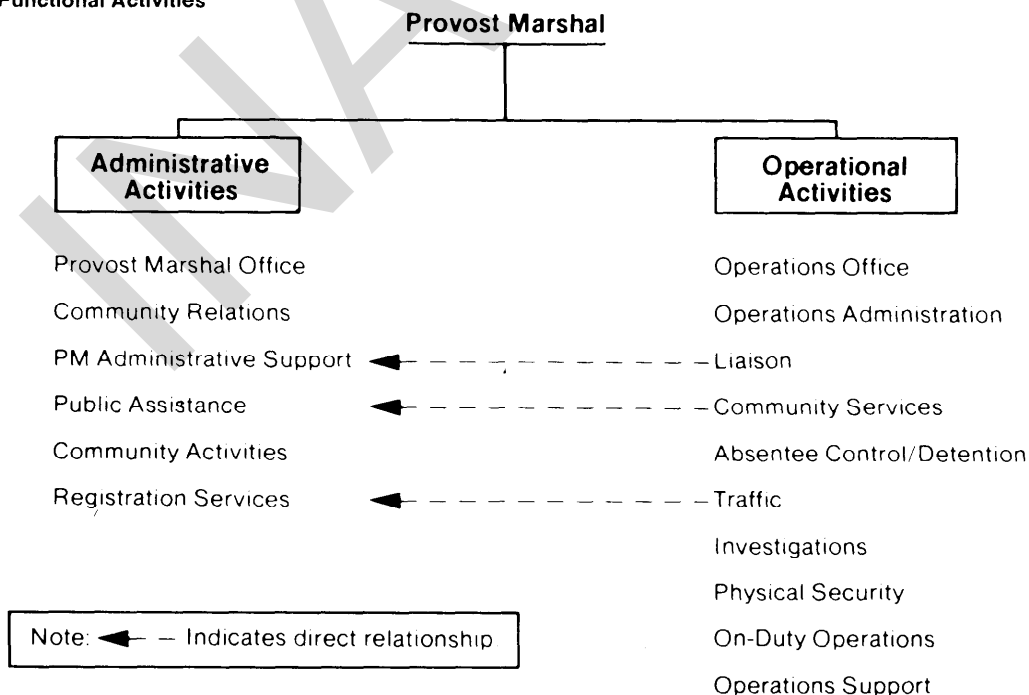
Functional Activities

Provost Marshal

Administrative Activities

Operational Activities

Provost Marshal Office

Community Relations

PM Administrative Support

Public Assistance

Community Activities

Registration Services

Operations Office

Operations Administration

Liaison

Community Services

Absentee Control/Detention

Traffic

Investigations

Physical Security

On-Duty Operations

Operations Support

Note: — Indicates direct relationship